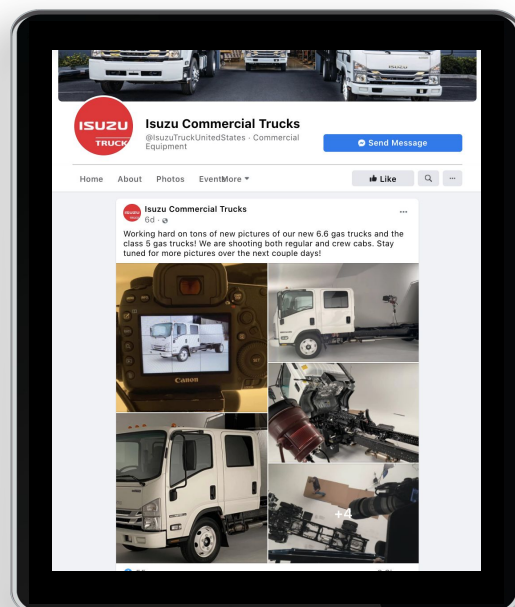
ISUZU TRUCK

Isuzu Commercial Trucks
@IsuzuTruckUnitedStates · Commercial Equipment

Send Message

Home About Photos EventMore

Like

Isuzu Commercial Trucks
6d ·

Working hard on tons of new pictures of our new 6.6 gas trucks and the class 5 gas trucks! We are shooting both regular and crew cabs. Stay tuned for more pictures over the next couple days!

Canon

ISUZU

+4